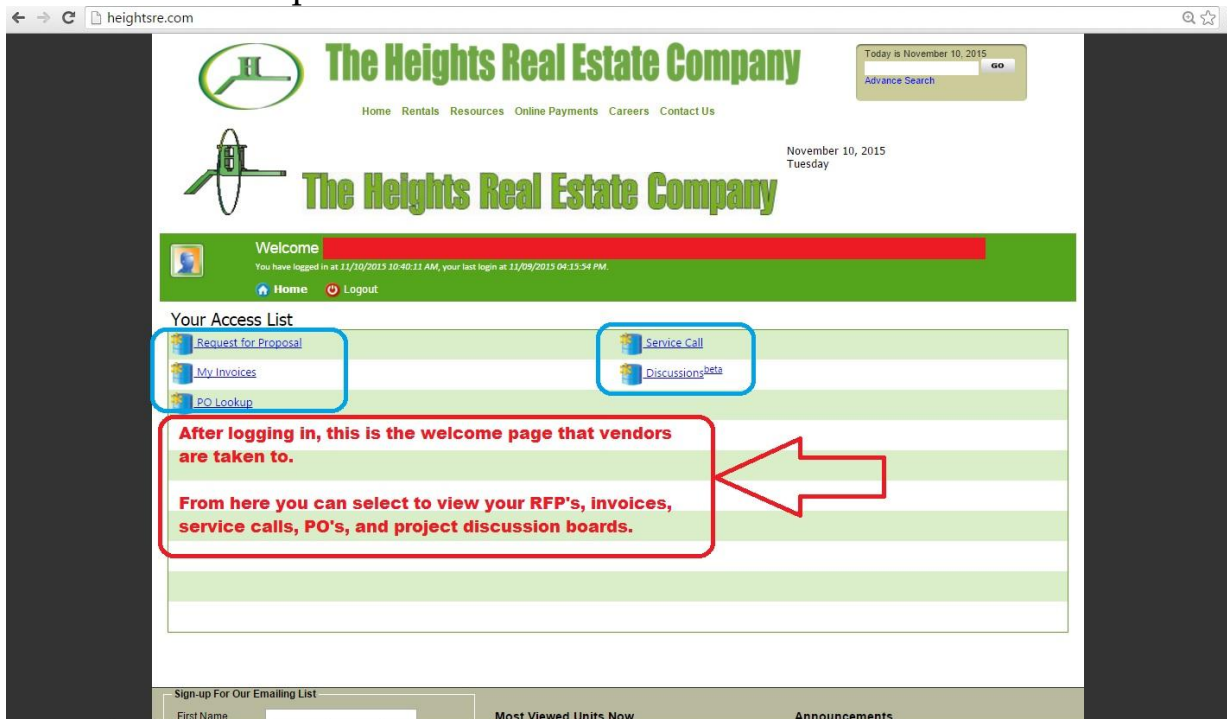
heightsre.com

The Heights Real Estate Company

Today is November 10, 2015
GO
Advance Search

Home Rentals Resources Online Payments Careers Contact Us

The Heights Real Estate Company

November 10, 2015
Tuesday

Welcome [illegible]
You have logged in at 11/10/2015 10:40:11 AM, your last login at 11/09/2015 04:15:54 PM.
Home Logout

Your Access List
Request for Proposal
My Invoices
PO Lookup
Service Call
Discussions$^{beta}$

After logging in, this is the welcome page that vendors are taken to.

From here you can select to view your RFP's, invoices, service calls, PO's, and project discussion boards.

Sign-up For Our Emailing List
First Name
Most Viewed Units Now
Announcements